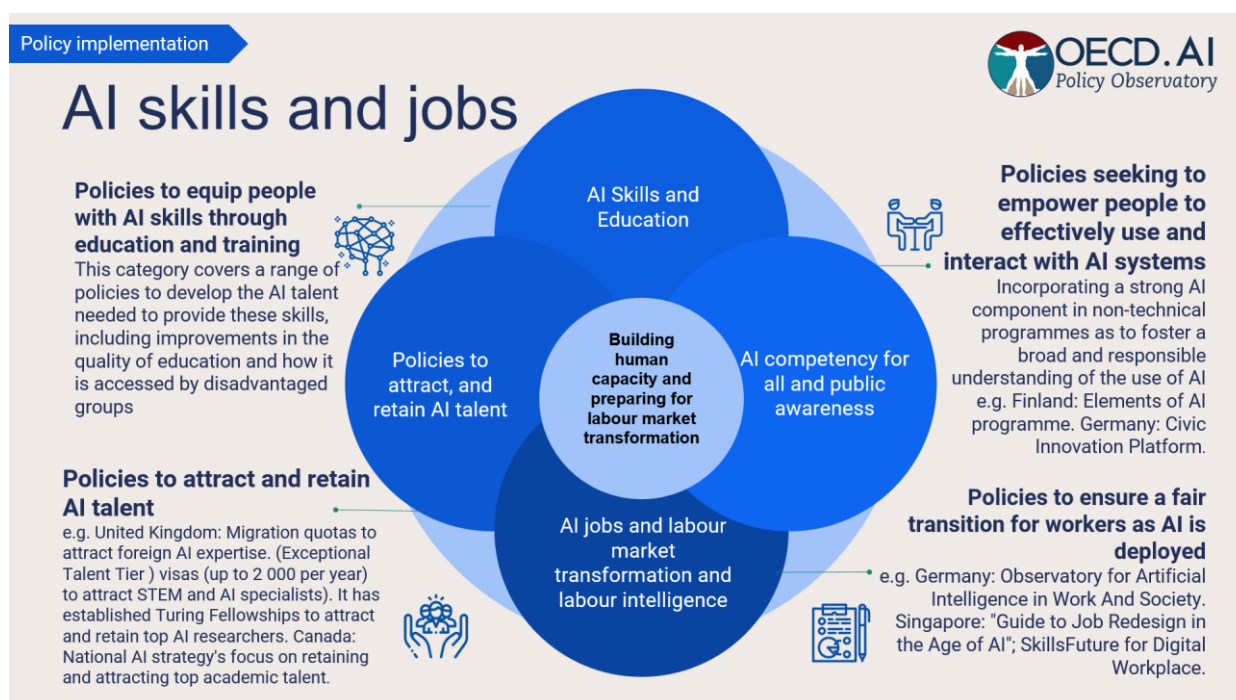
Policy implementation

OECD.AI
Policy Observatory

AI skills and jobs

Policies to equip people with AI skills through education and training
This category covers a range of policies to develop the AI talent needed to provide these skills, including improvements in the quality of education and how it is accessed by disadvantaged groups

Policies seeking to empower people to effectively use and interact with AI systems
Incorporating a strong AI component in non-technical programmes as to foster a broad and responsible understanding of the use of AI e.g. Finland: Elements of AI programme. Germany: Civic Innovation Platform.

AI Skills and Education

Policies to attract, and retain AI talent

Building human capacity and preparing for labour market transformation

AI competency for all and public awareness

AI jobs and labour market transformation and labour intelligence

Policies to attract and retain AI talent
e.g. United Kingdom: Migration quotas to attract foreign AI expertise. (Exceptional Talent Tier ) visas (up to 2 000 per year) to attract STEM and AI specialists). It has established Turing Fellowships to attract and retain top AI researchers. Canada: National AI strategy's focus on retaining and attracting top academic talent.

Policies to ensure a fair transition for workers as AI is deployed
e.g. Germany: Observatory for Artificial Intelligence in Work And Society. Singapore: "Guide to Job Redesign in the Age of AI"; SkillsFuture for Digital Workplace.